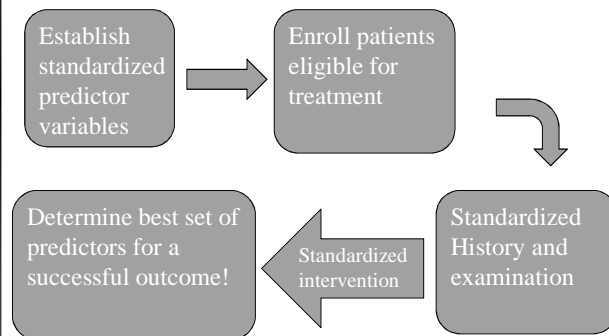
Establish standardized predictor variables

Enroll patients eligible for treatment

Standardized History and examination

Standardized intervention

Determine best set of predictors for a successful outcome!